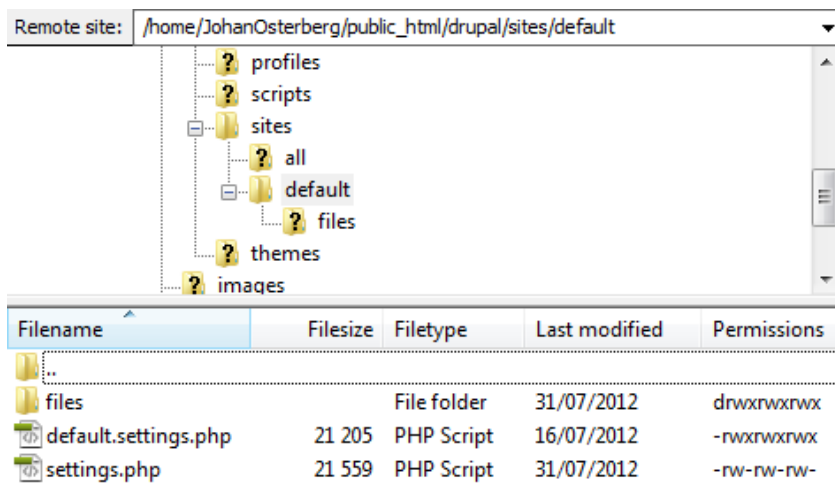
Remote site: /home/JohanOsterberg/public_html/drupal/sites/default

profiles
scripts
sites
all
default
files
themes
images

| Filename | Filesize | Filetype | Last modified | Permissions |
|---|---|---|---|---|
| .. | | | | |
| files | | File folder | 31/07/2012 | drwxrwxrwx |
| default.settings.php | 21 205 | PHP Script | 16/07/2012 | -rwxrwxrwx |
| settings.php | 21 559 | PHP Script | 31/07/2012 | -rw-rw-rw- |